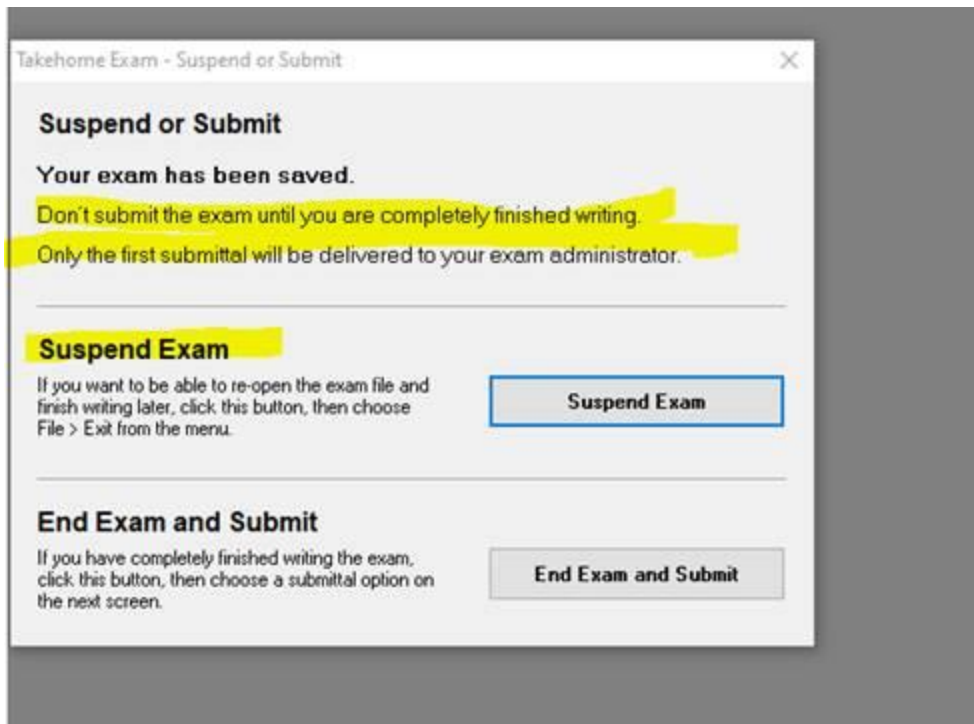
Takehome Exam - Suspend or Submit

×

Suspend or Submit

Your exam has been saved.

Don't submit the exam until you are completely finished writing.

Only the first submittal will be delivered to your exam administrator.

Suspend Exam

If you want to be able to re-open the exam file and finish writing later, click this button, then choose File > Exit from the menu.

Suspend Exam

End Exam and Submit

If you have completely finished writing the exam, click this button, then choose a submittal option on the next screen.

End Exam and Submit